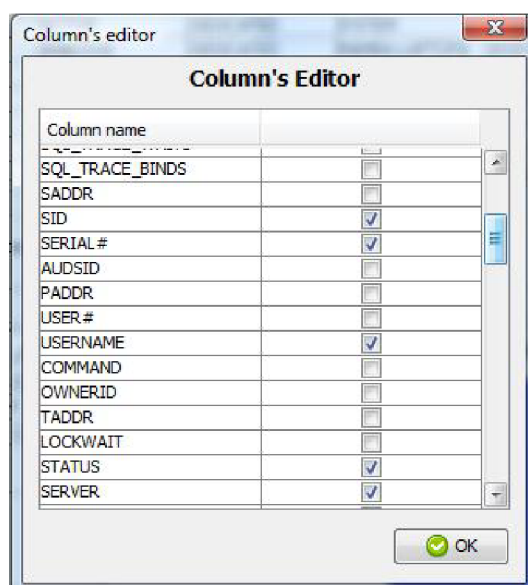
Column's editor

Column's Editor

| Column name | |
|---|---|
| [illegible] | ☐ |
| SQL_TRACE_BINDS | ☐ |
| SADDR | ☐ |
| SID | ☑ |
| SERIAL# | ☑ |
| AUDSID | ☐ |
| PADDR | ☐ |
| USER# | ☐ |
| USERNAME | ☑ |
| COMMAND | ☐ |
| OWNERID | ☐ |
| TADDR | ☐ |
| LOCKWAIT | ☐ |
| STATUS | ☑ |
| SERVER | ☑ |

OK